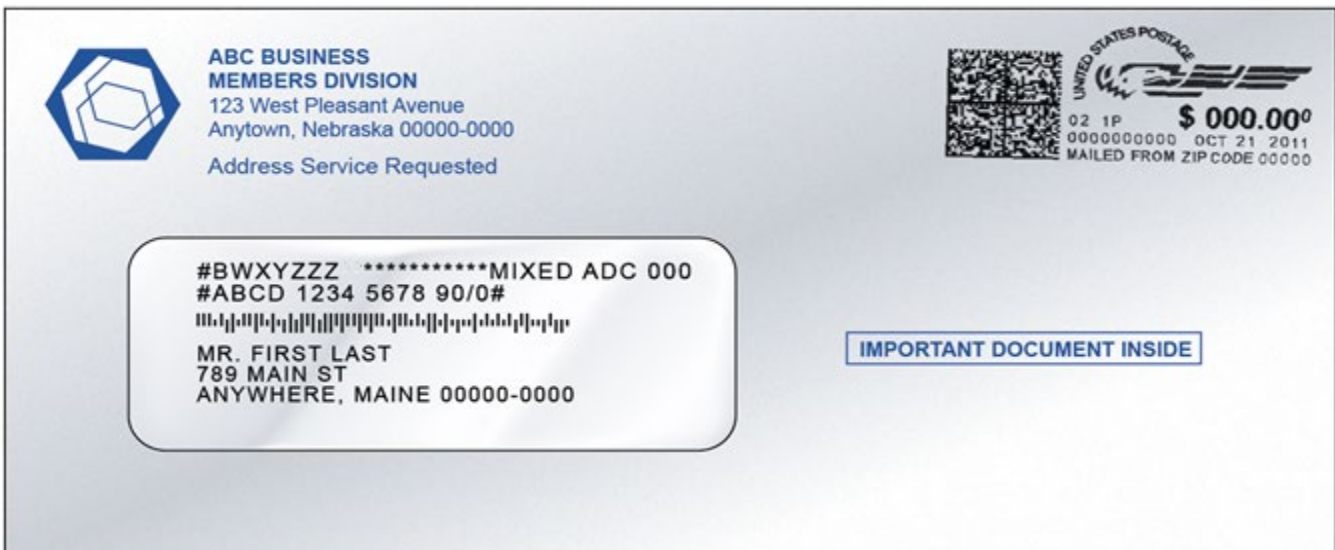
ABC BUSINESS
MEMBERS DIVISION
123 West Pleasant Avenue
Anytown, Nebraska 00000-0000

Address Service Requested

UNITED STATES POSTAGE
$ 000.00$^{0}$
02 1P
0000000000 OCT 21 2011
MAILED FROM ZIP CODE 00000

#BWXYZZZ ************MIXED ADC 000
#ABCD 1234 5678 90/0#

MR. FIRST LAST
789 MAIN ST
ANYWHERE, MAINE 00000-0000

IMPORTANT DOCUMENT INSIDE